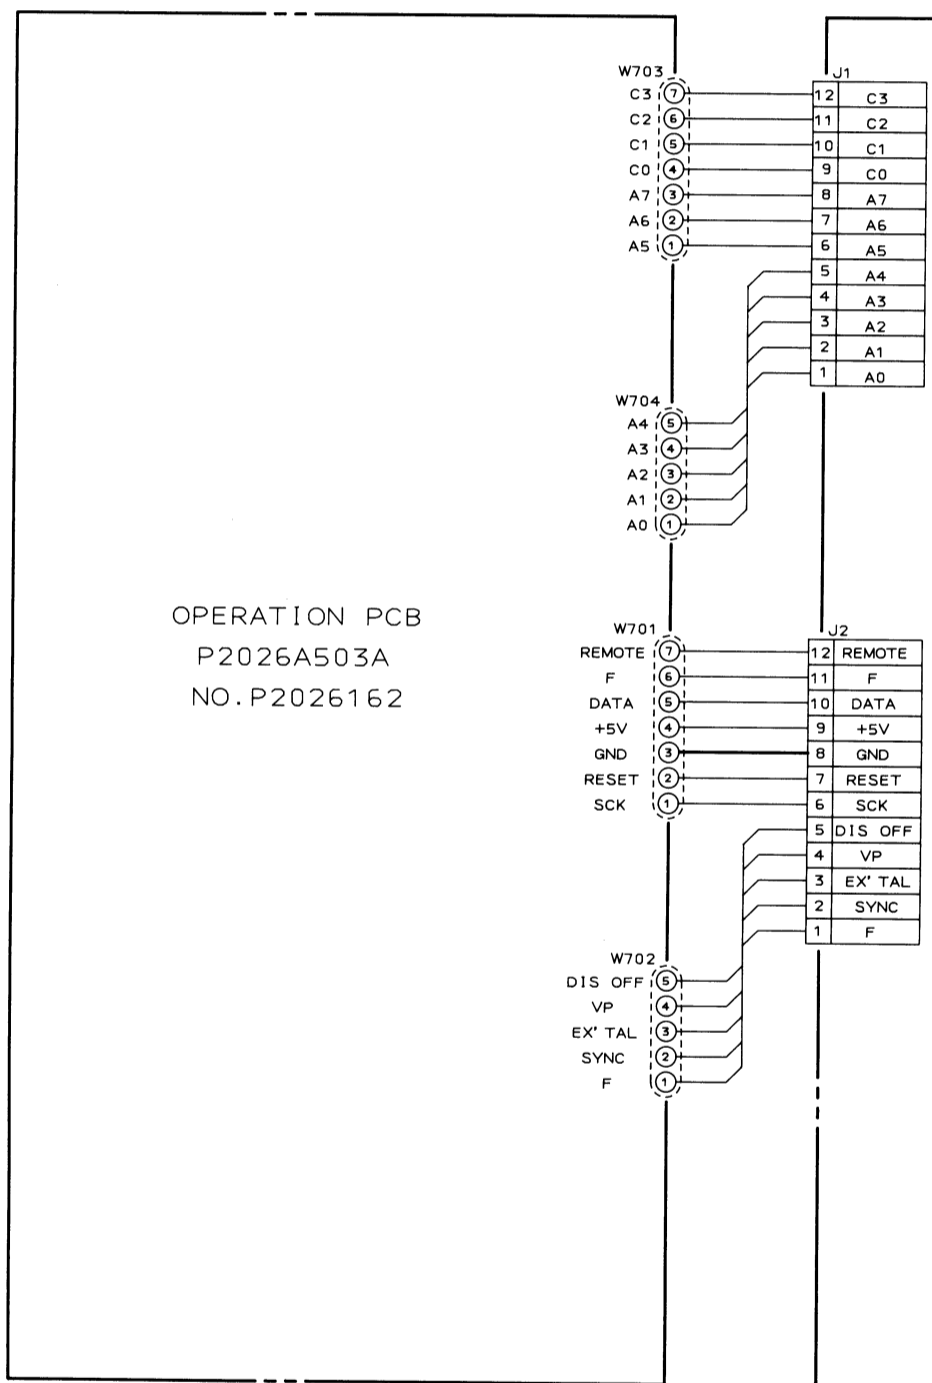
OPERATION PCB
P2026A503A
NO.P2026162

W703
C3 7
C2 6
C1 5
C0 4
A7 3
A6 2
A5 1

J1
| 12 | C3 |
|---|---|
| 11 | C2 |
| 10 | C1 |
| 9 | C0 |
| 8 | A7 |
| 7 | A6 |
| 6 | A5 |
| 5 | A4 |
| 4 | A3 |
| 3 | A2 |
| 2 | A1 |
| 1 | A0 |

W704
A4 5
A3 4
A2 3
A1 2
A0 1

W701
REMOTE 7
F 6
DATA 5
+5V 4
GND 3
RESET 2
SCK 1

J2
| 12 | REMOTE |
|---|---|
| 11 | F |
| 10 | DATA |
| 9 | +5V |
| 8 | GND |
| 7 | RESET |
| 6 | SCK |
| 5 | DIS OFF |
| 4 | VP |
| 3 | EX' TAL |
| 2 | SYNC |
| 1 | F |

W702
DIS OFF 5
VP 4
EX' TAL 3
SYNC 2
F 1